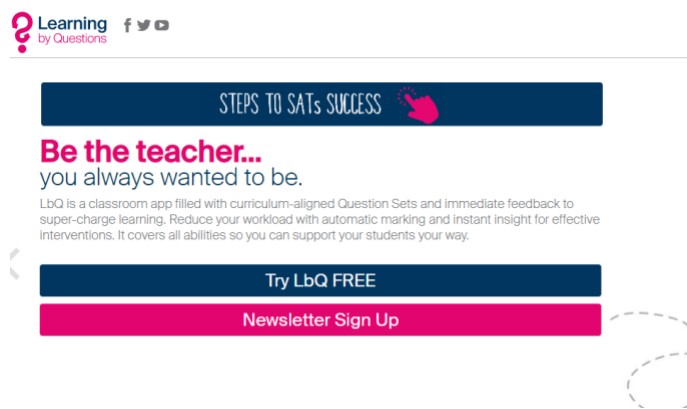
Learning
by Questions

STEPS TO SATs SUCCESS

Be the teacher...
you always wanted to be.

LbQ is a classroom app filled with curriculum-aligned Question Sets and immediate feedback to super-charge learning. Reduce your workload with automatic marking and instant insight for effective interventions. It covers all abilities so you can support your students your way.

Try LbQ FREE

Newsletter Sign Up